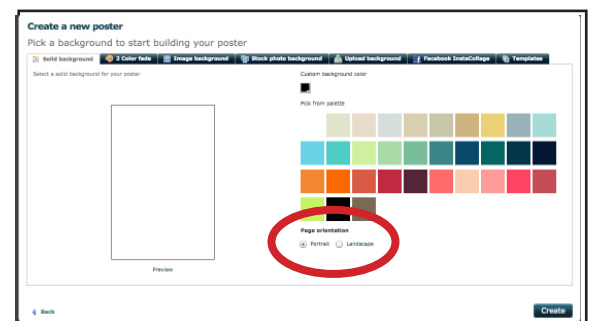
Create a new poster

Pick a background to start building your poster

Solid background | 2 Color fade | Image background | Stock photo background | Upload background | Facebook InstaCollage | Templates

Select a solid background for your poster

Custom background color

Pick from palette

Page orientation

Portrait Landscape

Preview

Back

Create